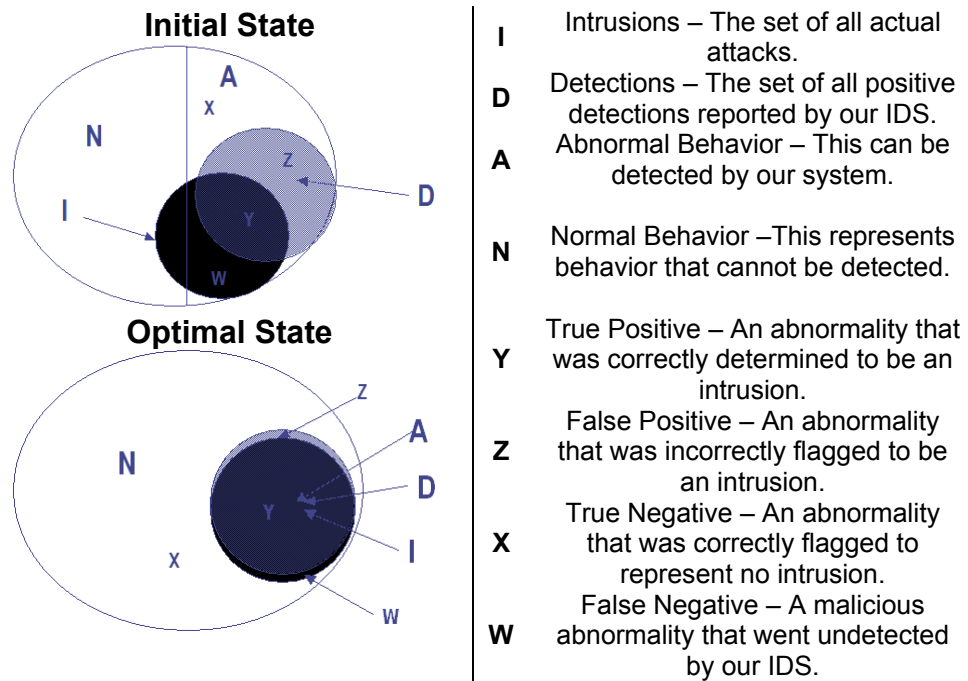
Initial State

A
X
N
Z
D
I
Y
W

Optimal State

Z
A
N
D
Y
I
X
W

| | |
|---|---|
| I | Intrusions – The set of all actual attacks. |
| D | Detections – The set of all positive detections reported by our IDS. |
| A | Abnormal Behavior – This can be detected by our system. |
| N | Normal Behavior –This represents behavior that cannot be detected. |
| Y | True Positive – An abnormality that was correctly determined to be an intrusion. |
| Z | False Positive – An abnormality that was incorrectly flagged to be an intrusion. |
| X | True Negative – An abnormality that was correctly flagged to represent no intrusion. |
| W | False Negative – A malicious abnormality that went undetected by our IDS. |